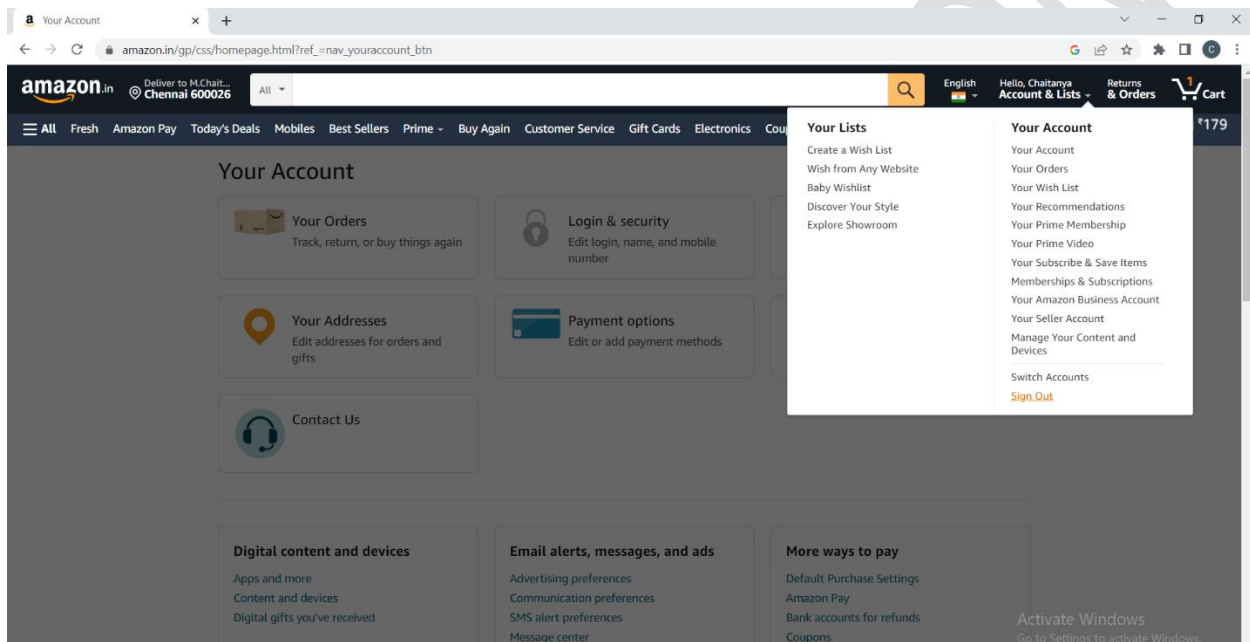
a Your Account × +

amazon.in/gp/css/homepage.html?ref_=nav_youraccount_btn

amazon.in Deliver to M.Chait... Chennai 600026 All English Hello, Chaitanya Account & Lists Returns & Orders 1 Cart

All Fresh Amazon Pay Today's Deals Mobiles Best Sellers Prime Buy Again Customer Service Gift Cards Electronics Cou ₹179

Your Account

Your Orders
Track, return, or buy things again

Login & security
Edit login, name, and mobile number

Your Addresses
Edit addresses for orders and gifts

Payment options
Edit or add payment methods

Contact Us

Your Lists
Create a Wish List
Wish from Any Website
Baby Wishlist
Discover Your Style
Explore Showroom

Your Account
Your Account
Your Orders
Your Wish List
Your Recommendations
Your Prime Membership
Your Prime Video
Your Subscribe & Save Items
Memberships & Subscriptions
Your Amazon Business Account
Your Seller Account
Manage Your Content and Devices
Switch Accounts
Sign Out

Digital content and devices
Apps and more
Content and devices
Digital gifts you've received

Email alerts, messages, and ads
Advertising preferences
Communication preferences
SMS alert preferences
Message center

More ways to pay
Default Purchase Settings
Amazon Pay
Bank accounts for refunds
Coupons

Activate Windows
Go to Settings to activate Windows.